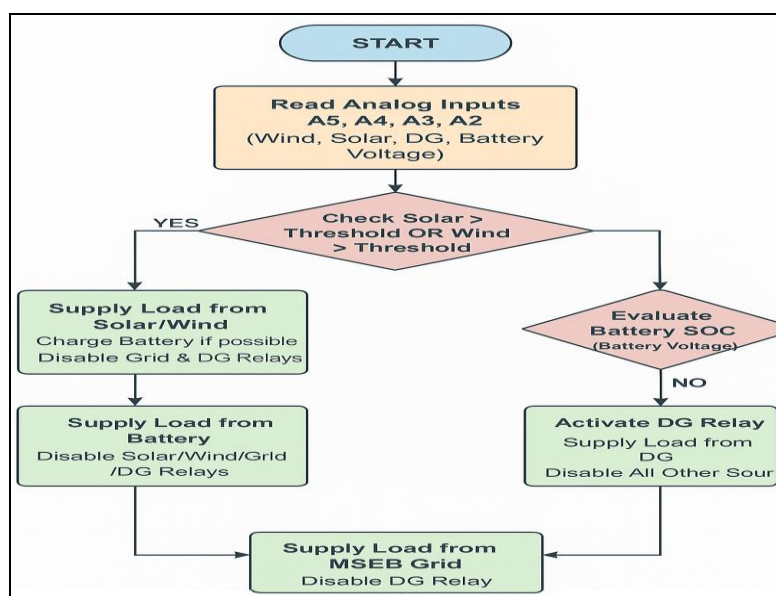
START

Read Analog Inputs A5, A4, A3, A2 (Wind, Solar, DG, Battery Voltage)

YES

Check Solar > Threshold OR Wind > Threshold

Supply Load from Solar/Wind
Charge Battery if possible
Disable Grid & DG Relays

Evaluate Battery SOC
(Battery Voltage)

NO

Supply Load from Battery
Disable Solar/Wind/Grid /DG Relays

Activate DG Relay
Supply Load from DG
Disable All Other Sour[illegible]

Supply Load from MSEB Grid
Disable DG Relay